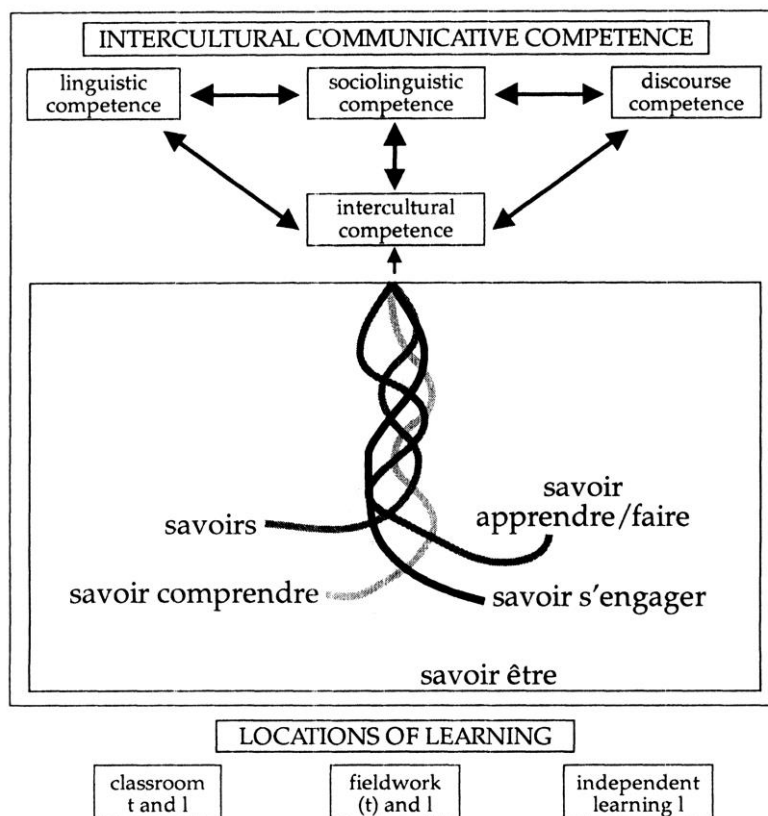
INTERCULTURAL COMMUNICATIVE COMPETENCE

linguistic competence

sociolinguistic competence

discourse competence

intercultural competence

savoirs

savoir apprendre/faire

savoir comprendre

savoir s'engager

savoir être

LOCATIONS OF LEARNING

classroom t and l

fieldwork (t) and l

independent learning l